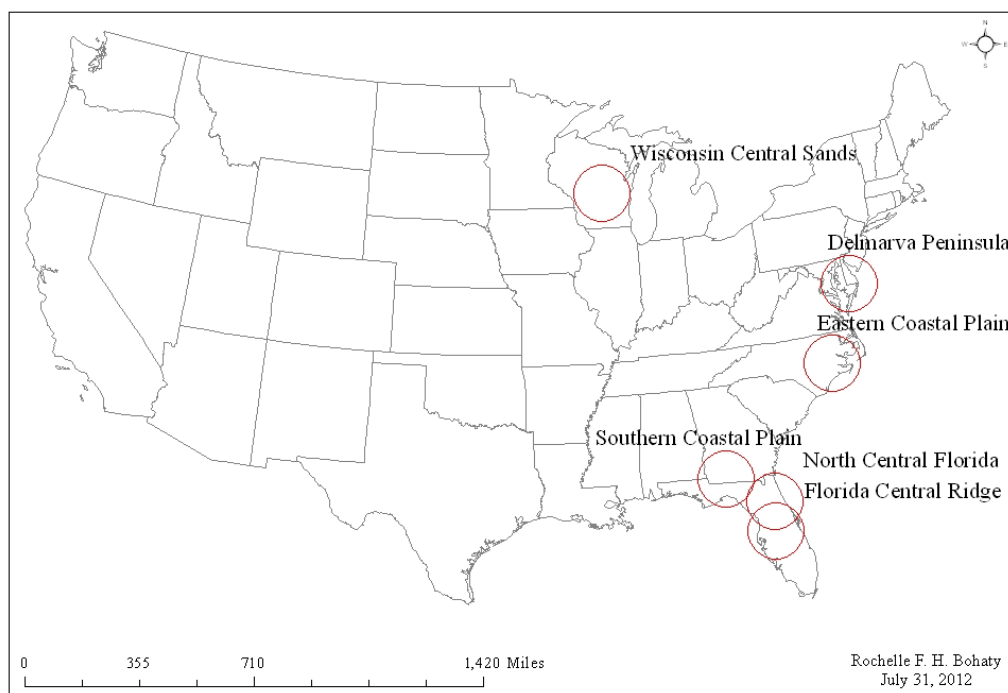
N
W
E
S

Wisconsin Central Sands

Delmarva Peninsula

Eastern Coastal Plain

Southern Coastal Plain

North Central Florida

Florida Central Ridge

0 355 710 1,420 Miles

Rochelle F. H. Bohaty
July 31, 2012